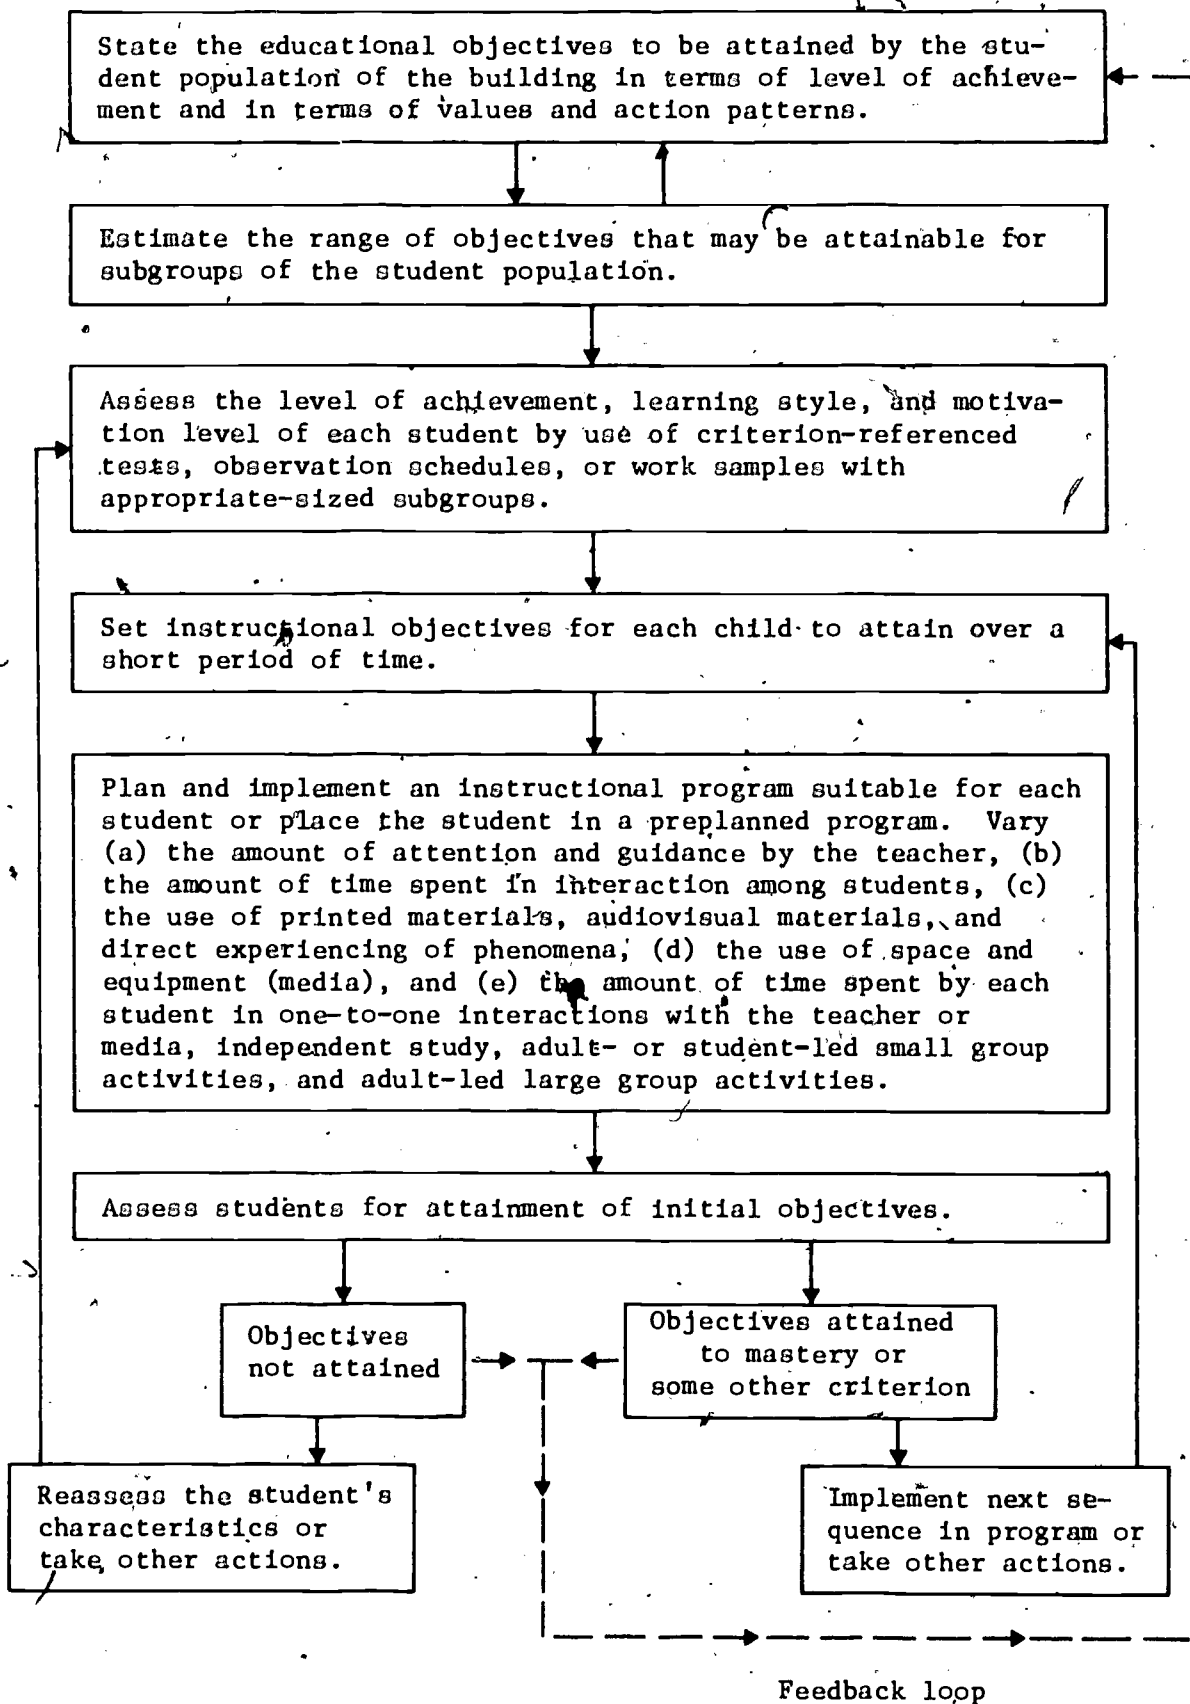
State the educational objectives to be attained by the student population of the building in terms of level of achievement and in terms of values and action patterns.

Estimate the range of objectives that may be attainable for subgroups of the student population.

Assess the level of achievement, learning style, and motivation level of each student by use of criterion-referenced tests, observation schedules, or work samples with appropriate-sized subgroups.

Set instructional objectives for each child to attain over a short period of time.

Plan and implement an instructional program suitable for each student or place the student in a preplanned program. Vary (a) the amount of attention and guidance by the teacher, (b) the amount of time spent in interaction among students, (c) the use of printed materials, audiovisual materials, and direct experiencing of phenomena, (d) the use of space and equipment (media), and (e) the amount of time spent by each student in one-to-one interactions with the teacher or media, independent study, adult- or student-led small group activities, and adult-led large group activities.

Assess students for attainment of initial objectives.

Objectives not attained

Objectives attained to mastery or some other criterion

Reassess the student's characteristics or take other actions.

Implement next sequence in program or take other actions.

Feedback loop